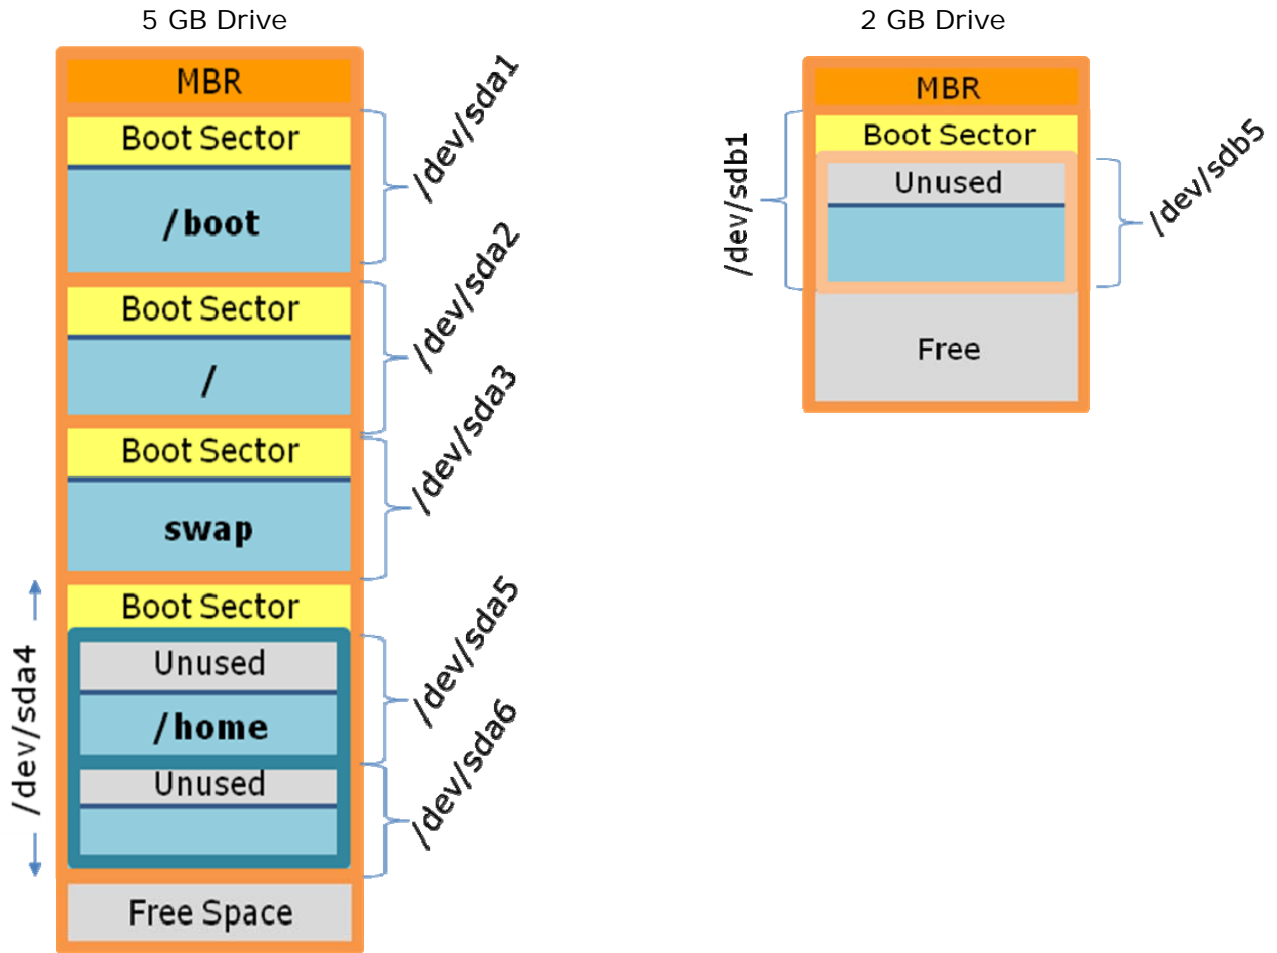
5 GB Drive

MBR
Boot Sector
/boot
/dev/sda1
Boot Sector
/
/dev/sda2
Boot Sector
swap
/dev/sda3
Boot Sector
/dev/sda4
Unused
/home
/dev/sda5
Unused
/dev/sda6
Free Space

2 GB Drive

MBR
Boot Sector
/dev/sdb1
Unused
/dev/sdb5
Free